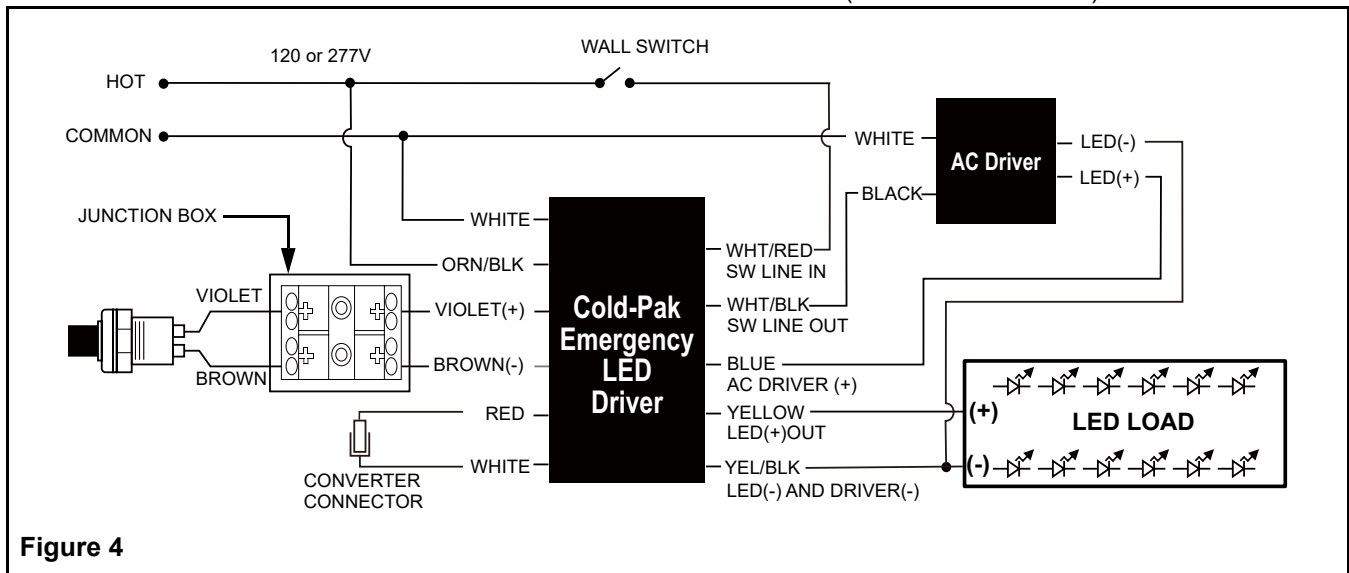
120 or 277V

WALL SWITCH

HOT

COMMON

WHITE

AC Driver

LED(-)

LED(+)

BLACK

JUNCTION BOX

WHITE

ORN/BLK

WHT/RED
SW LINE IN

VIOLET

VIOLET(+)

Cold-Pak Emergency LED Driver

WHT/BLK
SW LINE OUT

BROWN

BROWN(-)

BLUE
AC DRIVER (+)

RED

YELLOW
LED(+)OUT

(+)

LED LOAD

CONVERTER CONNECTOR

WHITE

YEL/BLK
LED(-) AND DRIVER(-)

(-)

Figure 4